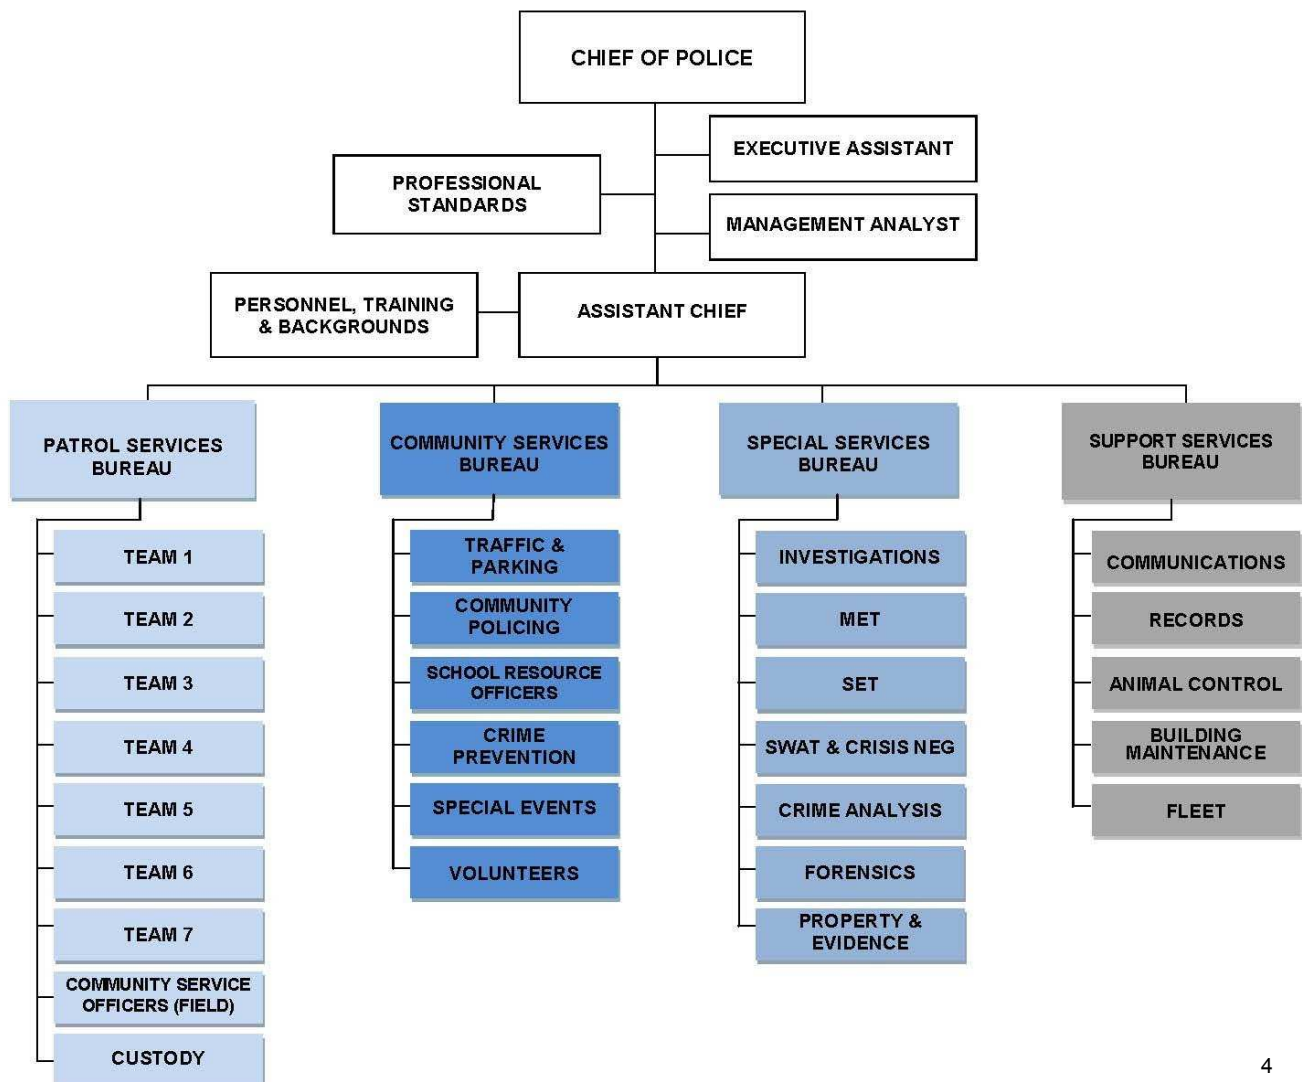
CHIEF OF POLICE

EXECUTIVE ASSISTANT

PROFESSIONAL STANDARDS

MANAGEMENT ANALYST

PERSONNEL, TRAINING & BACKGROUNDS

ASSISTANT CHIEF

PATROL SERVICES BUREAU

TEAM 1

TEAM 2

TEAM 3

TEAM 4

TEAM 5

TEAM 6

TEAM 7

COMMUNITY SERVICE OFFICERS (FIELD)

CUSTODY

COMMUNITY SERVICES BUREAU

TRAFFIC & PARKING

COMMUNITY POLICING

SCHOOL RESOURCE OFFICERS

CRIME PREVENTION

SPECIAL EVENTS

VOLUNTEERS

SPECIAL SERVICES BUREAU

INVESTIGATIONS

MET

SET

SWAT & CRISIS NEG

CRIME ANALYSIS

FORENSICS

PROPERTY & EVIDENCE

SUPPORT SERVICES BUREAU

COMMUNICATIONS

RECORDS

ANIMAL CONTROL

BUILDING MAINTENANCE

FLEET

4